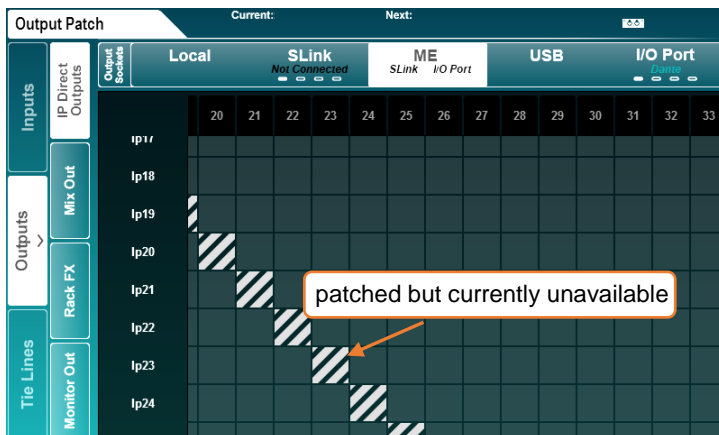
Output Patch

Current:

Next:

Inputs

Outputs >

Tie Lines

IP Direct Outputs

Mix Out

Rack FX

Monitor Out

Output Sockets

Local

SLink
Not Connected

ME
SLink I/O Port

USB

I/O Port
Dante

| | 20 | 21 | 22 | 23 | 24 | 25 | 26 | 27 | 28 | 29 | 30 | 31 | 32 | 33 |
|---|---|---|---|---|---|---|---|---|---|---|---|---|---|---|
| Ip17 | | | | | | | | | | | | | | |
| Ip18 | | | | | | | | | | | | | | |
| Ip19 | | | | | | | | | | | | | | |
| Ip20 | | | | | | | | | | | | | | |
| Ip21 | | | | | | | | | | | | | | |
| Ip22 | | | | | | | | | | | | | | |
| Ip23 | | | | | | | | | | | | | | |
| Ip24 | | | | | | | | | | | | | | |

patched but currently unavailable